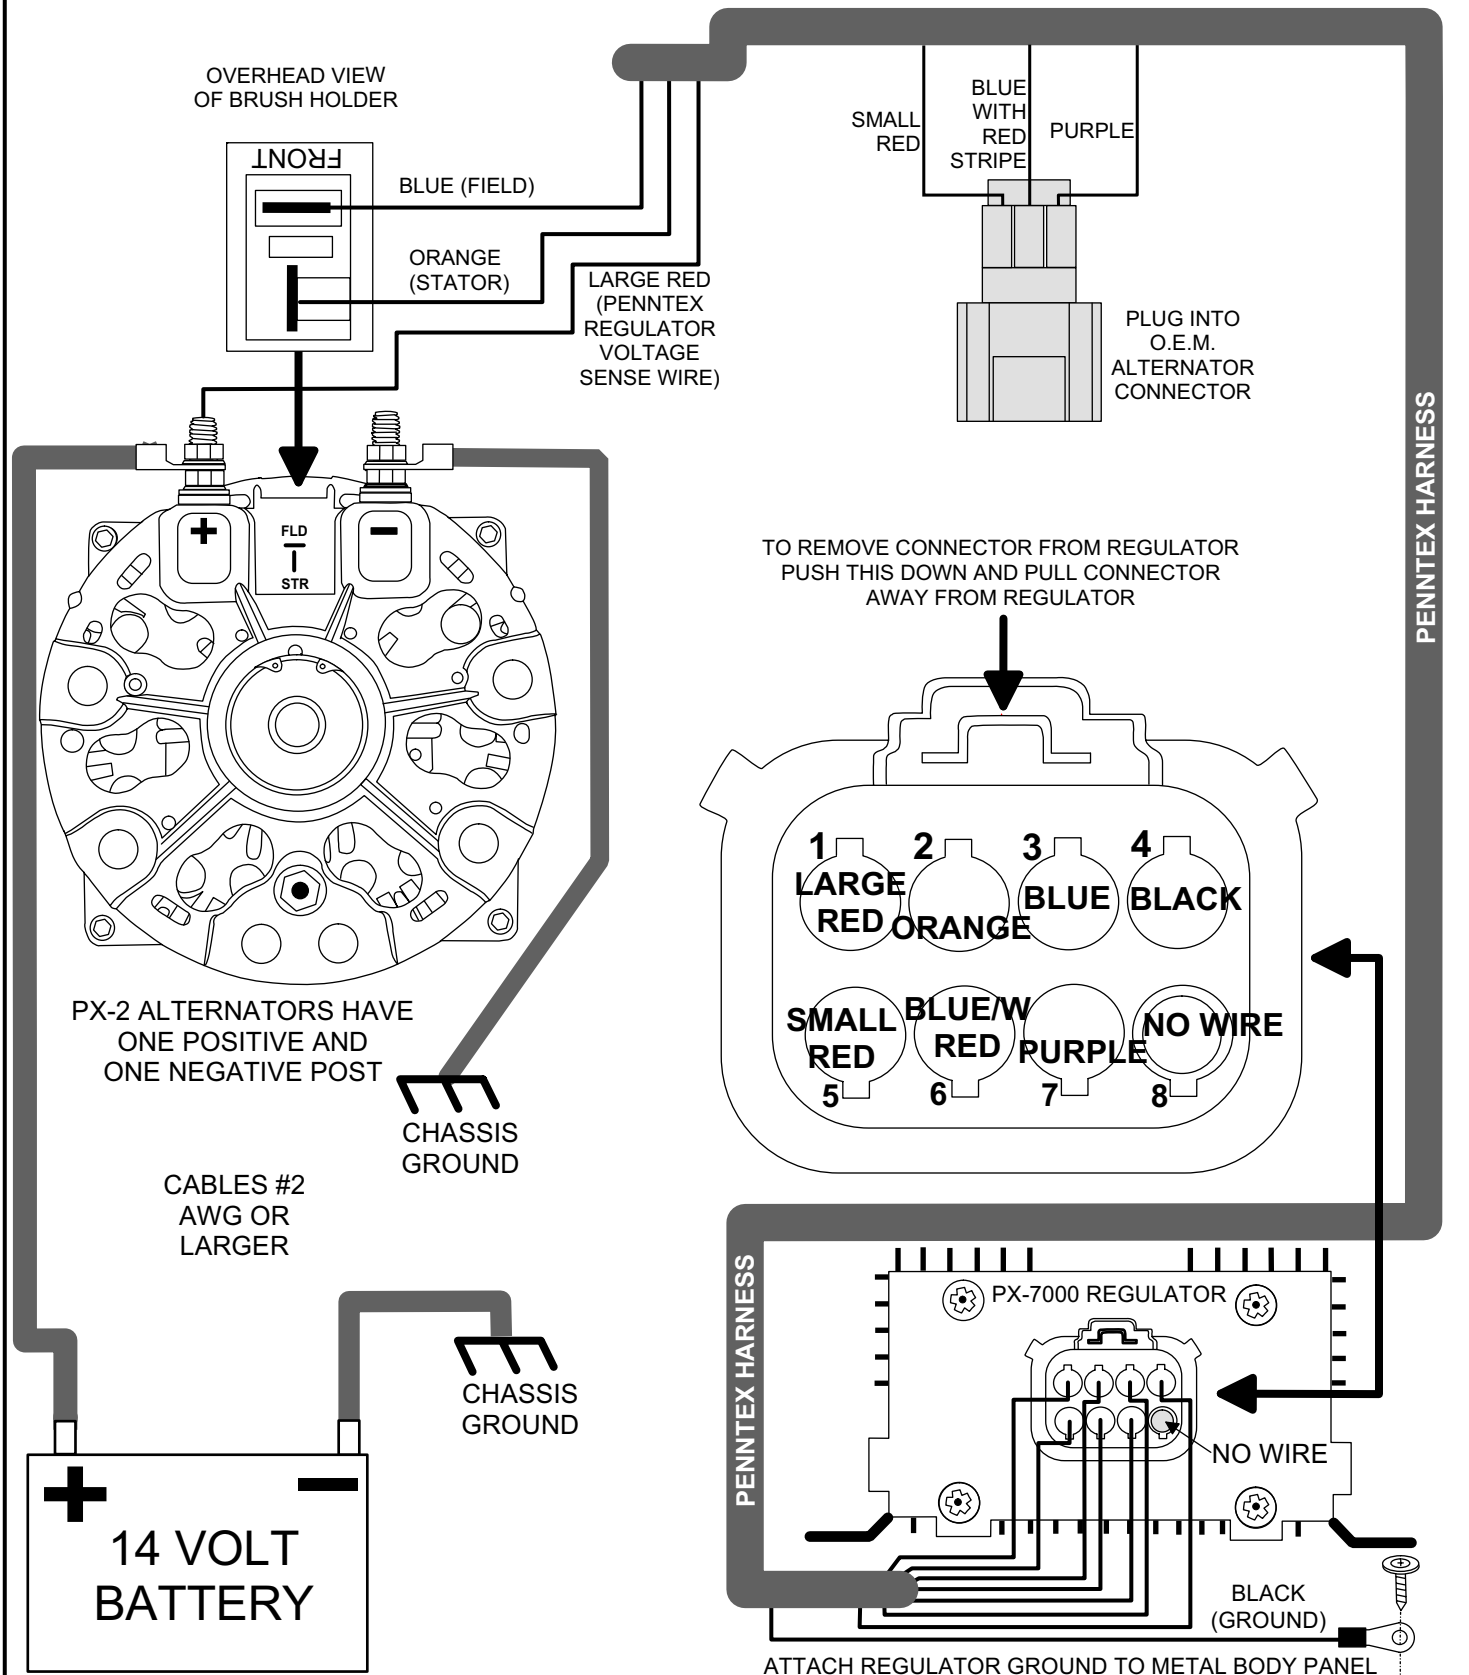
OVERHEAD VIEW OF BRUSH HOLDER

FRONT

BLUE (FIELD)

ORANGE (STATOR)

LARGE RED (PENNTEX REGULATOR VOLTAGE SENSE WIRE)

SMALL RED

BLUE WITH RED STRIPE

PURPLE

PLUG INTO O.E.M. ALTERNATOR CONNECTOR

PENNTEX HARNESS

+

FLD

STR

−

TO REMOVE CONNECTOR FROM REGULATOR PUSH THIS DOWN AND PULL CONNECTOR AWAY FROM REGULATOR

1 LARGE RED

2 ORANGE

3 BLUE

4 BLACK

SMALL RED 5

BLUE/W RED 6

PURPLE 7

NO WIRE 8

PX-2 ALTERNATORS HAVE ONE POSITIVE AND ONE NEGATIVE POST

CHASSIS GROUND

CABLES #2 AWG OR LARGER

CHASSIS GROUND

PENNTEX HARNESS

PX-7000 REGULATOR

NO WIRE

+

−

14 VOLT BATTERY

BLACK (GROUND)

ATTACH REGULATOR GROUND TO METAL BODY PANEL